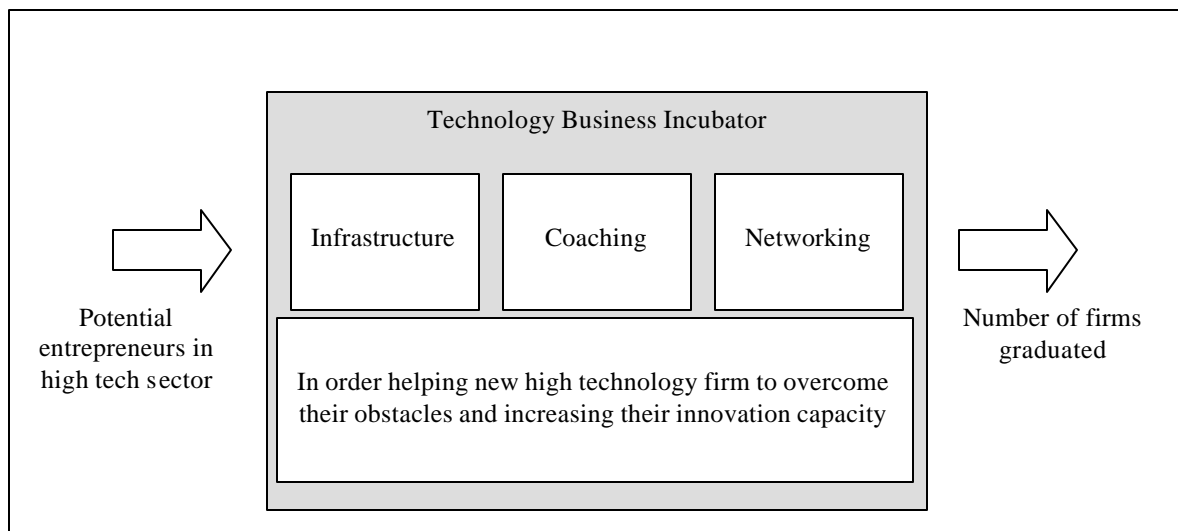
Potential entrepreneurs in high tech sector

Technology Business Incubator

Infrastructure

Coaching

Networking

In order helping new high technology firm to overcome their obstacles and increasing their innovation capacity

Number of firms graduated